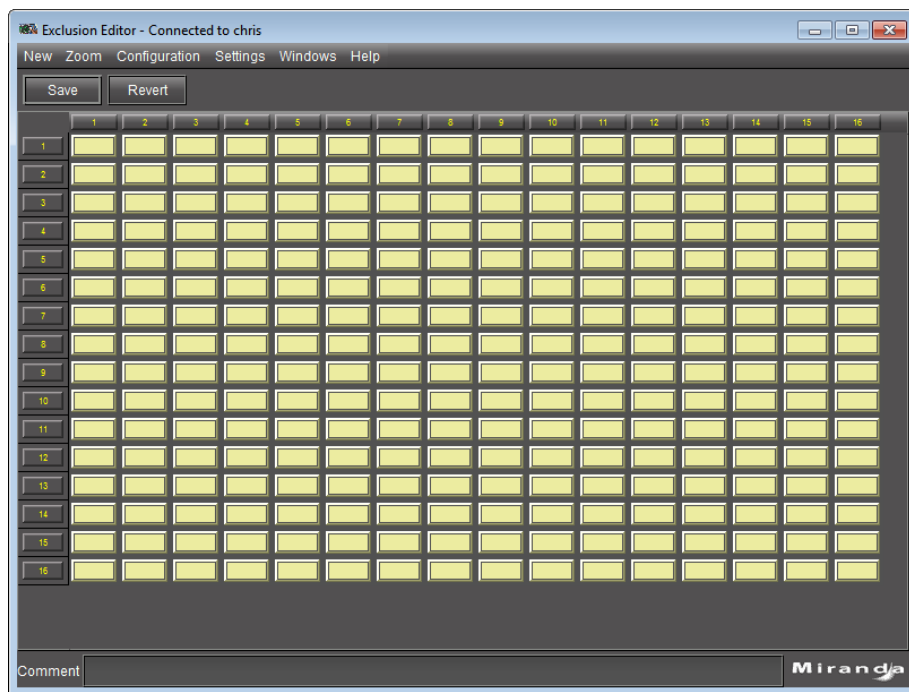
Exclusion Editor - Connected to chris

New Zoom Configuration Settings Windows Help

Save Revert

| | 1 | 2 | 3 | 4 | 5 | 6 | 7 | 8 | 9 | 10 | 11 | 12 | 13 | 14 | 15 | 16 |
|---|---|---|---|---|---|---|---|---|---|---|---|---|---|---|---|---|
| 1 | | | | | | | | | | | | | | | | |
| 2 | | | | | | | | | | | | | | | | |
| 3 | | | | | | | | | | | | | | | | |
| 4 | | | | | | | | | | | | | | | | |
| 5 | | | | | | | | | | | | | | | | |
| 6 | | | | | | | | | | | | | | | | |
| 7 | | | | | | | | | | | | | | | | |
| 8 | | | | | | | | | | | | | | | | |
| 9 | | | | | | | | | | | | | | | | |
| 10 | | | | | | | | | | | | | | | | |
| 11 | | | | | | | | | | | | | | | | |
| 12 | | | | | | | | | | | | | | | | |
| 13 | | | | | | | | | | | | | | | | |
| 14 | | | | | | | | | | | | | | | | |
| 15 | | | | | | | | | | | | | | | | |
| 16 | | | | | | | | | | | | | | | | |

Comment

Miranda